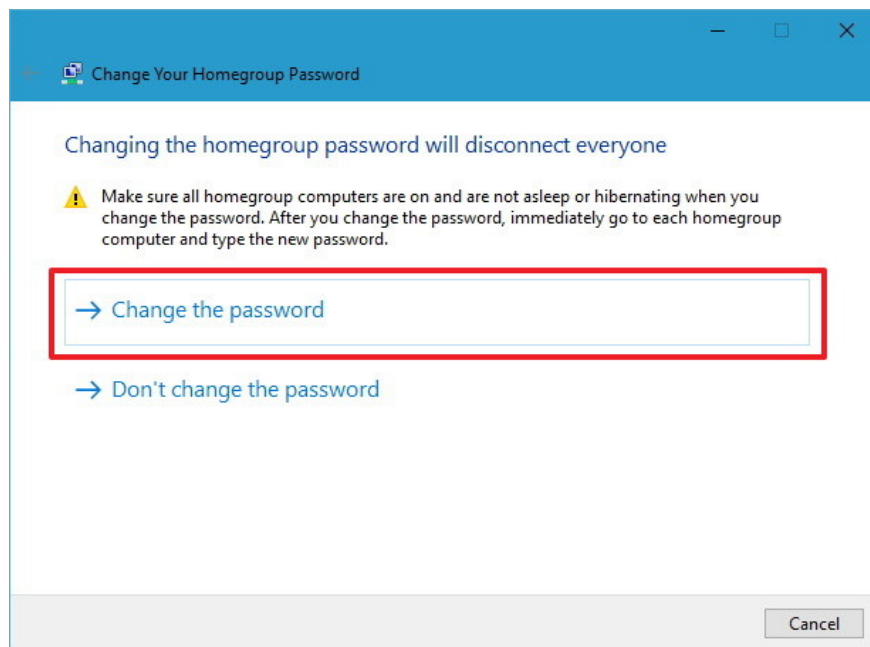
Change Your Homegroup Password

Changing the homegroup password will disconnect everyone

Make sure all homegroup computers are on and are not asleep or hibernating when you change the password. After you change the password, immediately go to each homegroup computer and type the new password.

→ Change the password

→ Don't change the password

Cancel